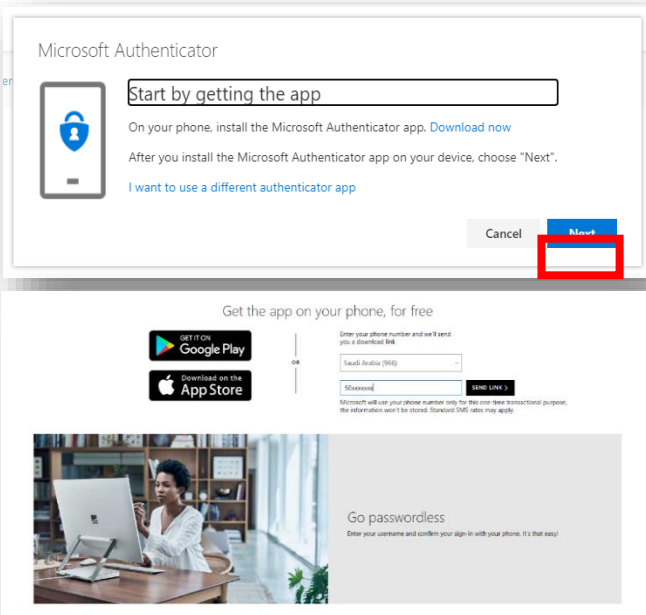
Microsoft Authenticator

Start by getting the app

On your phone, install the Microsoft Authenticator app. Download now

After you install the Microsoft Authenticator app on your device, choose "Next".

I want to use a different authenticator app

Cancel

Next

Get the app on your phone, for free

GET IT ON Google Play

Download on the App Store

OR

Enter your phone number and we'll send you a download link

Saudi Arabia (966)

50xxxxxxx

SEND LINK >

Microsoft will use your phone number only for this one time transactional purpose, the information won't be stored. Standard SMS rates may apply.

Go passwordless

Enter your username and confirm your sign-in with your phone. It's that easy!